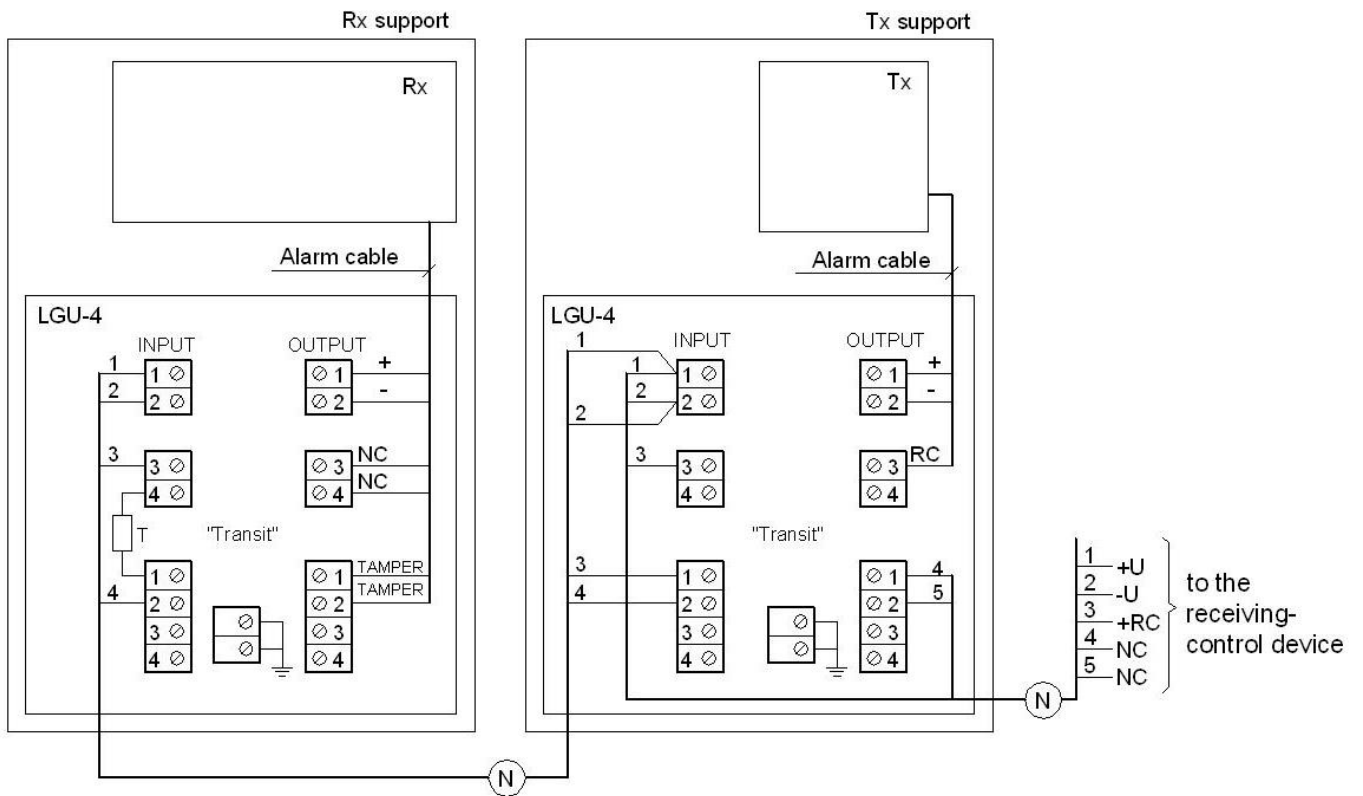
Rx support

Rx

Alarm cable

LGU-4

INPUT

OUTPUT

1
2

1 ⊘
2 ⊘

⊘ 1
⊘ 2

+
-

3

3 ⊘
4 ⊘

⊘ 3
⊘ 4

NC
NC

T

"Transit"

4

1 ⊘
2 ⊘
3 ⊘
4 ⊘

⊘
⊘

⊘ 1
⊘ 2
⊘ 3
⊘ 4

TAMPER
TAMPER

Tx support

Tx

Alarm cable

LGU-4

1

INPUT

OUTPUT

1
2

1 ⊘
2 ⊘

⊘ 1
⊘ 2

+
-

2

3

3 ⊘
4 ⊘

⊘ 3
⊘ 4

RC

"Transit"

3
4

1 ⊘
2 ⊘
3 ⊘
4 ⊘

⊘
⊘

⊘ 1
⊘ 2
⊘ 3
⊘ 4

4
5

N

1 +U
2 -U
3 +RC
4 NC
5 NC

to the receiving-control device

N